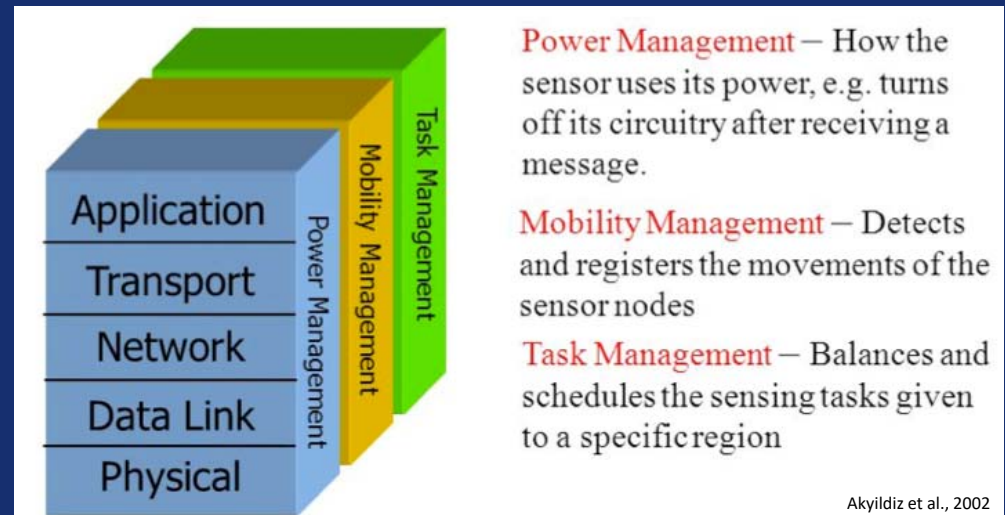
Application
Transport
Network
Data Link
Physical

Power Management
Mobility Management
Task Management

Power Management – How the sensor uses its power, e.g. turns off its circuitry after receiving a message.

Mobility Management – Detects and registers the movements of the sensor nodes

Task Management – Balances and schedules the sensing tasks given to a specific region

Akyildiz et al., 2002